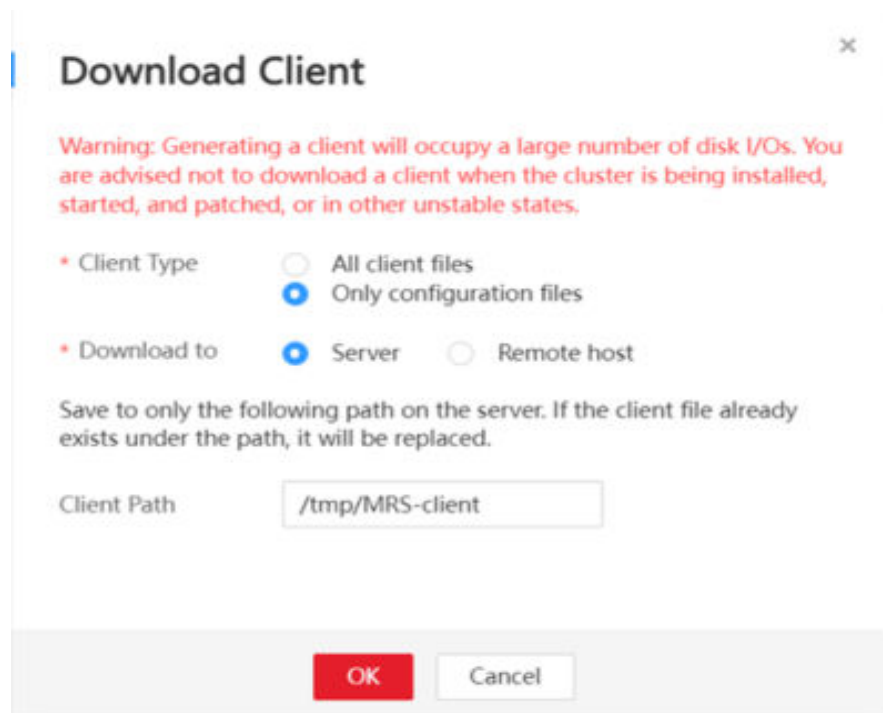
Download Client

×

Warning: Generating a client will occupy a large number of disk I/Os. You are advised not to download a client when the cluster is being installed, started, and patched, or in other unstable states.

* Client Type All client files
Only configuration files

* Download to Server Remote host

Save to only the following path on the server. If the client file already exists under the path, it will be replaced.

Client Path /tmp/MRS-client

OK Cancel